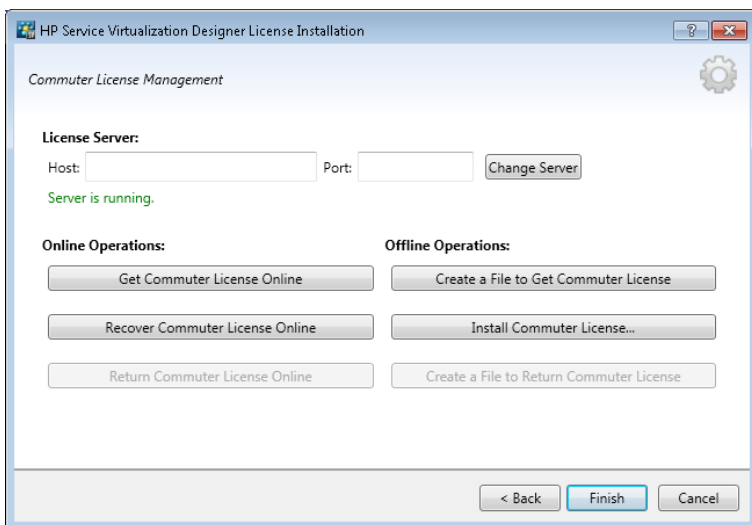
HP Service Virtualization Designer License Installation

?

Commuter License Management

License Server:

Host:

Port:

Change Server

Server is running.

Online Operations:

Get Commuter License Online

Recover Commuter License Online

Return Commuter License Online

Offline Operations:

Create a File to Get Commuter License

Install Commuter License...

Create a File to Return Commuter License

< Back

Finish

Cancel